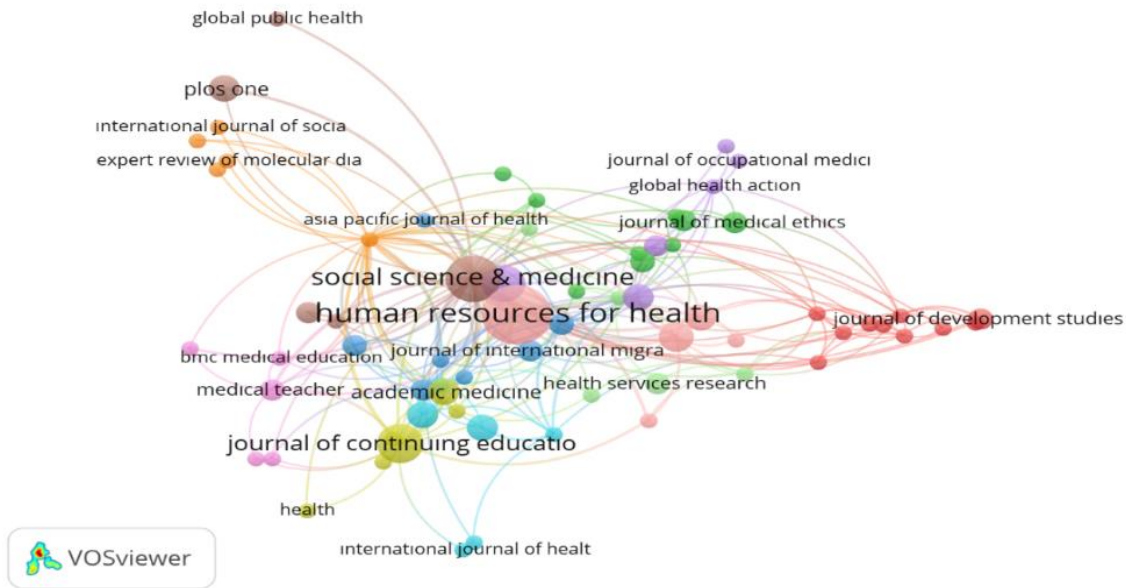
global public health

plos one

international journal of socia

expert review of molecular dia

journal of occupational medici

global health action

asia pacific journal of health

journal of medical ethics

social science & medicine

human resources for health

journal of development studies

bmc medical education

journal of international migra

medical teacher

academic medicine

health services research

journal of continuing educatio

health

international journal of healt

VOSviewer